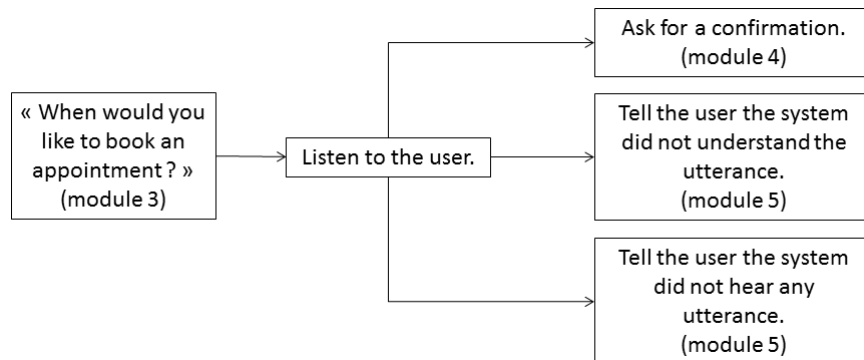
« When would you like to book an appointment ? » (module 3)

Listen to the user.

Ask for a confirmation. (module 4)

Tell the user the system did not understand the utterance. (module 5)

Tell the user the system did not hear any utterance. (module 5)